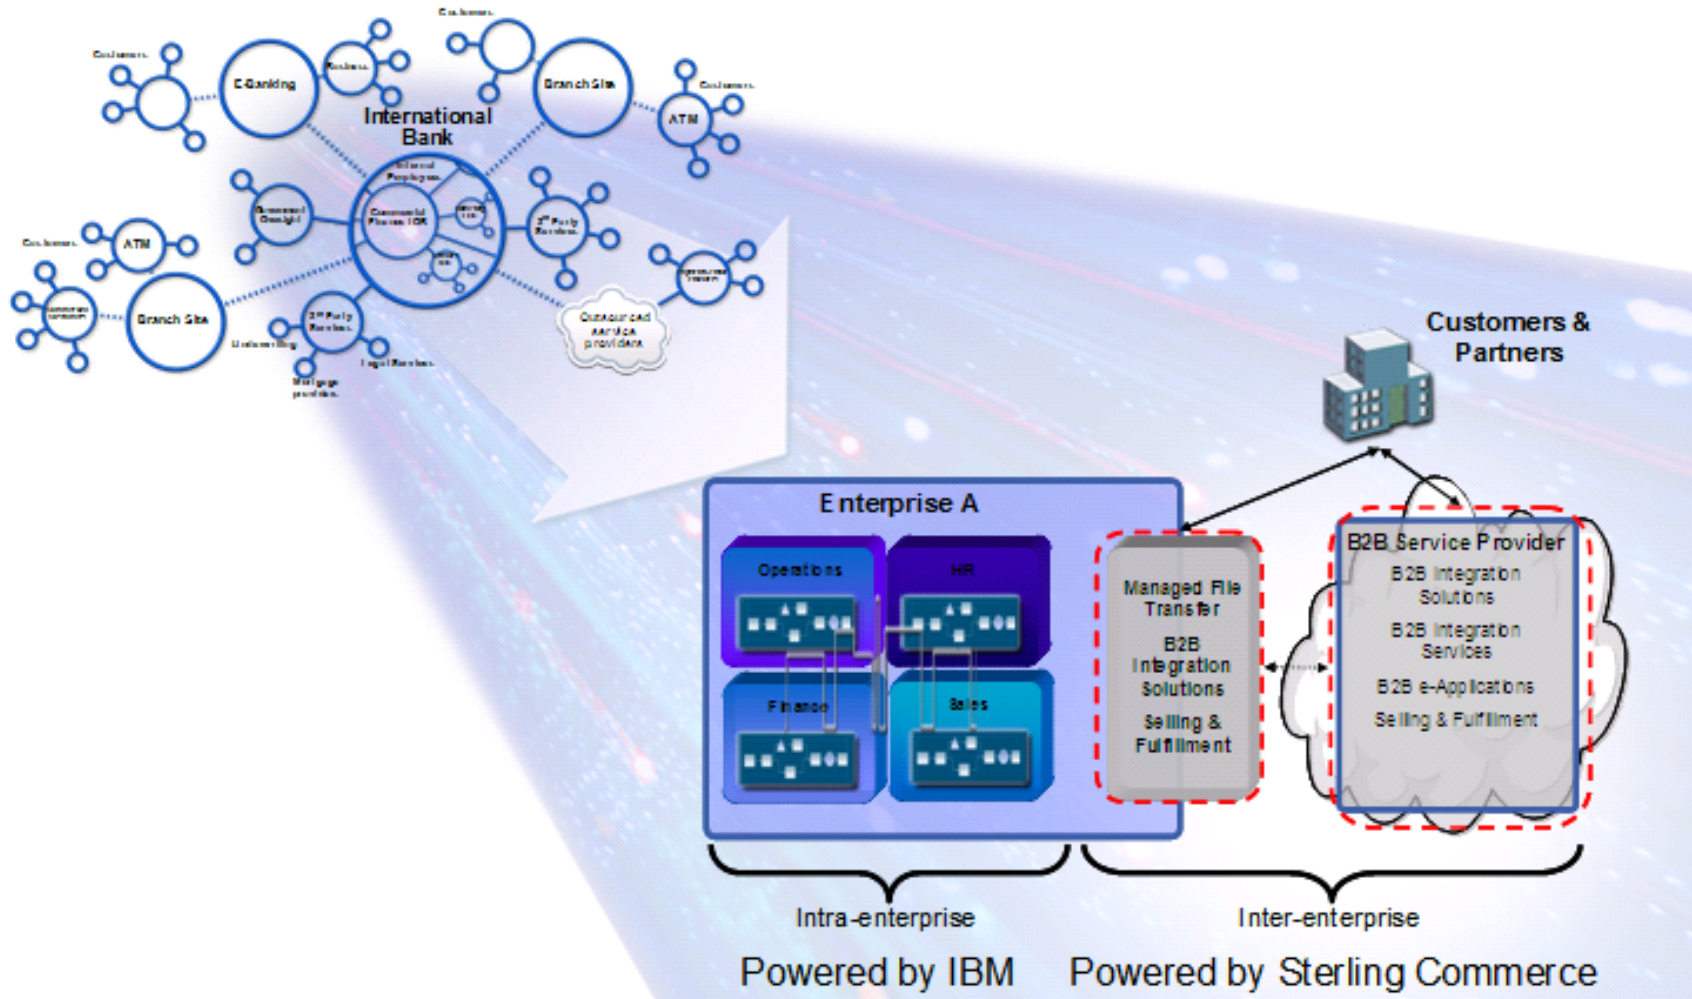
Customers
Customers
E-Banking
Business
Branch Site
Customers
ATM
International Bank
Internal Employees
Commercial Finance HQ
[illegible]
Financial Oversight
3rd Party Services
Customers
ATM
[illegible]
Branch Site
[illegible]
Underwriting
3rd Party Services
Mortgage providers
Legal Services
Outsourced service providers
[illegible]

Customers & Partners

Enterprise A
Operations
HR
Finance
Sales

Managed File Transfer
B2B Integration Solutions
Selling & Fulfillment

B2B Service Provider
B2B Integration Solutions
B2B Integration Services
B2B e-Applications
Selling & Fulfillment

Intra-enterprise
Inter-enterprise

Powered by IBM
Powered by Sterling Commerce